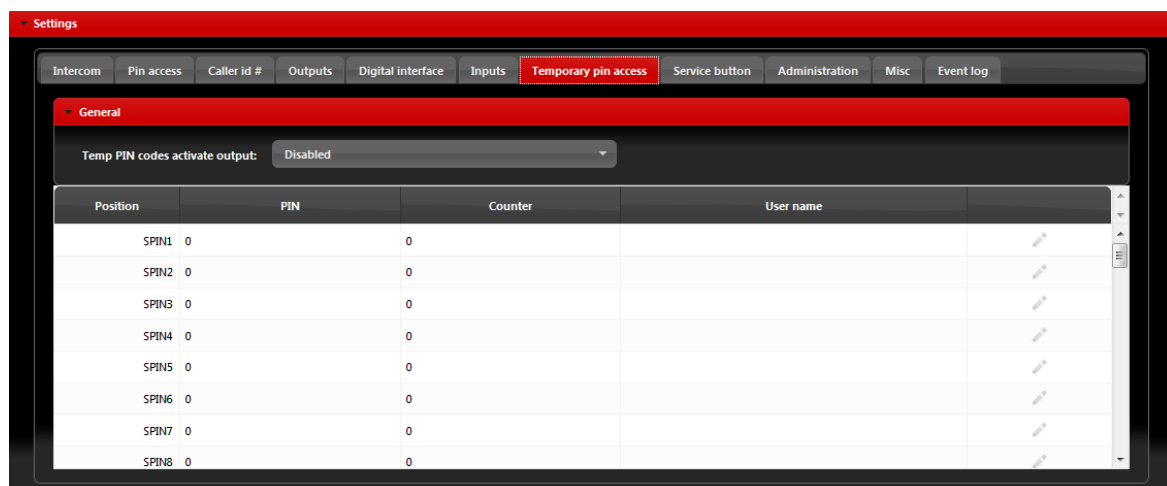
Settings

Intercom | Pin access | Caller id # | Outputs | Digital interface | Inputs | Temporary pin access | Service button | Administration | Misc | Event log

General

Temp PIN codes activate output: Disabled

| Position | PIN | Counter | User name | |
|---|---|---|---|---|
| SPIN1 | 0 | 0 | | |
| SPIN2 | 0 | 0 | | |
| SPIN3 | 0 | 0 | | |
| SPIN4 | 0 | 0 | | |
| SPIN5 | 0 | 0 | | |
| SPIN6 | 0 | 0 | | |
| SPIN7 | 0 | 0 | | |
| SPIN8 | 0 | 0 | | |